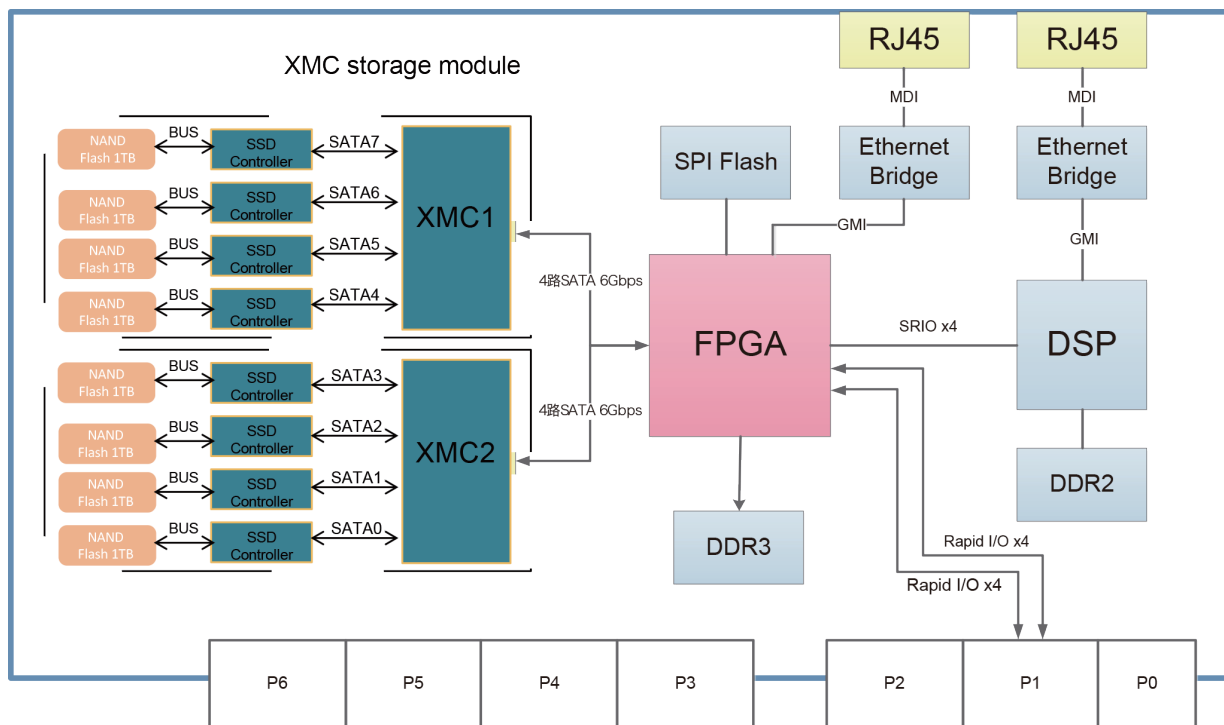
XMC storage module

NAND Flash 1TB
BUS
SSD Controller
SATA7
NAND Flash 1TB
BUS
SSD Controller
SATA6
NAND Flash 1TB
BUS
SSD Controller
SATA5
NAND Flash 1TB
BUS
SSD Controller
SATA4
XMC1

NAND Flash 1TB
BUS
SSD Controller
SATA3
NAND Flash 1TB
BUS
SSD Controller
SATA2
NAND Flash 1TB
BUS
SSD Controller
SATA1
NAND Flash 1TB
BUS
SSD Controller
SATA0
XMC2

4路SATA 6Gbps
4路SATA 6Gbps

SPI Flash
RJ45
MDI
Ethernet Bridge
GMI
RJ45
MDI
Ethernet Bridge
GMI

FPGA
SRIO x4
DSP
DDR2
DDR3
Rapid I/O x4
Rapid I/O x4

P6
P5
P4
P3
P2
P1
P0